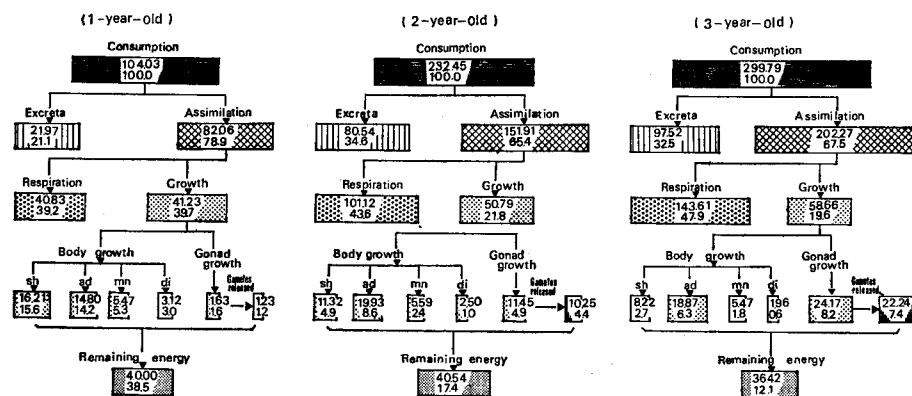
( 1-year-old )

Consumption

104.03
100.0

Excreta

21.97
21.1

Assimilation

82.06
78.9

Respiration

40.83
39.2

Growth

41.23
39.7

Body growth

Gonad growth

Gametes released

sh
16.21
15.6

ad
14.80
14.2

mn
5.47
5.3

di
3.12
3.0

1.63
1.6

1.23
1.2

Remaining energy

40.00
38.5

( 2-year-old )

Consumption

232.45
100.0

Excreta

80.54
34.6

Assimilation

151.91
65.4

Respiration

101.12
43.6

Growth

50.79
21.8

Body growth

Gonad growth

Gametes released

sh
11.32
4.9

ad
19.93
8.6

mn
5.59
2.4

di
2.50
1.0

11.45
4.9

10.25
4.4

Remaining energy

40.54
17.4

( 3-year-old )

Consumption

299.79
100.0

Excreta

97.52
32.5

Assimilation

202.27
67.5

Respiration

143.61
47.9

Growth

58.66
19.6

Body growth

Gonad growth

Gametes released

sh
8.22
2.7

ad
18.87
6.3

mn
5.47
1.8

di
1.96
0.6

24.17
8.2

22.24
7.4

Remaining energy

36.42
12.1